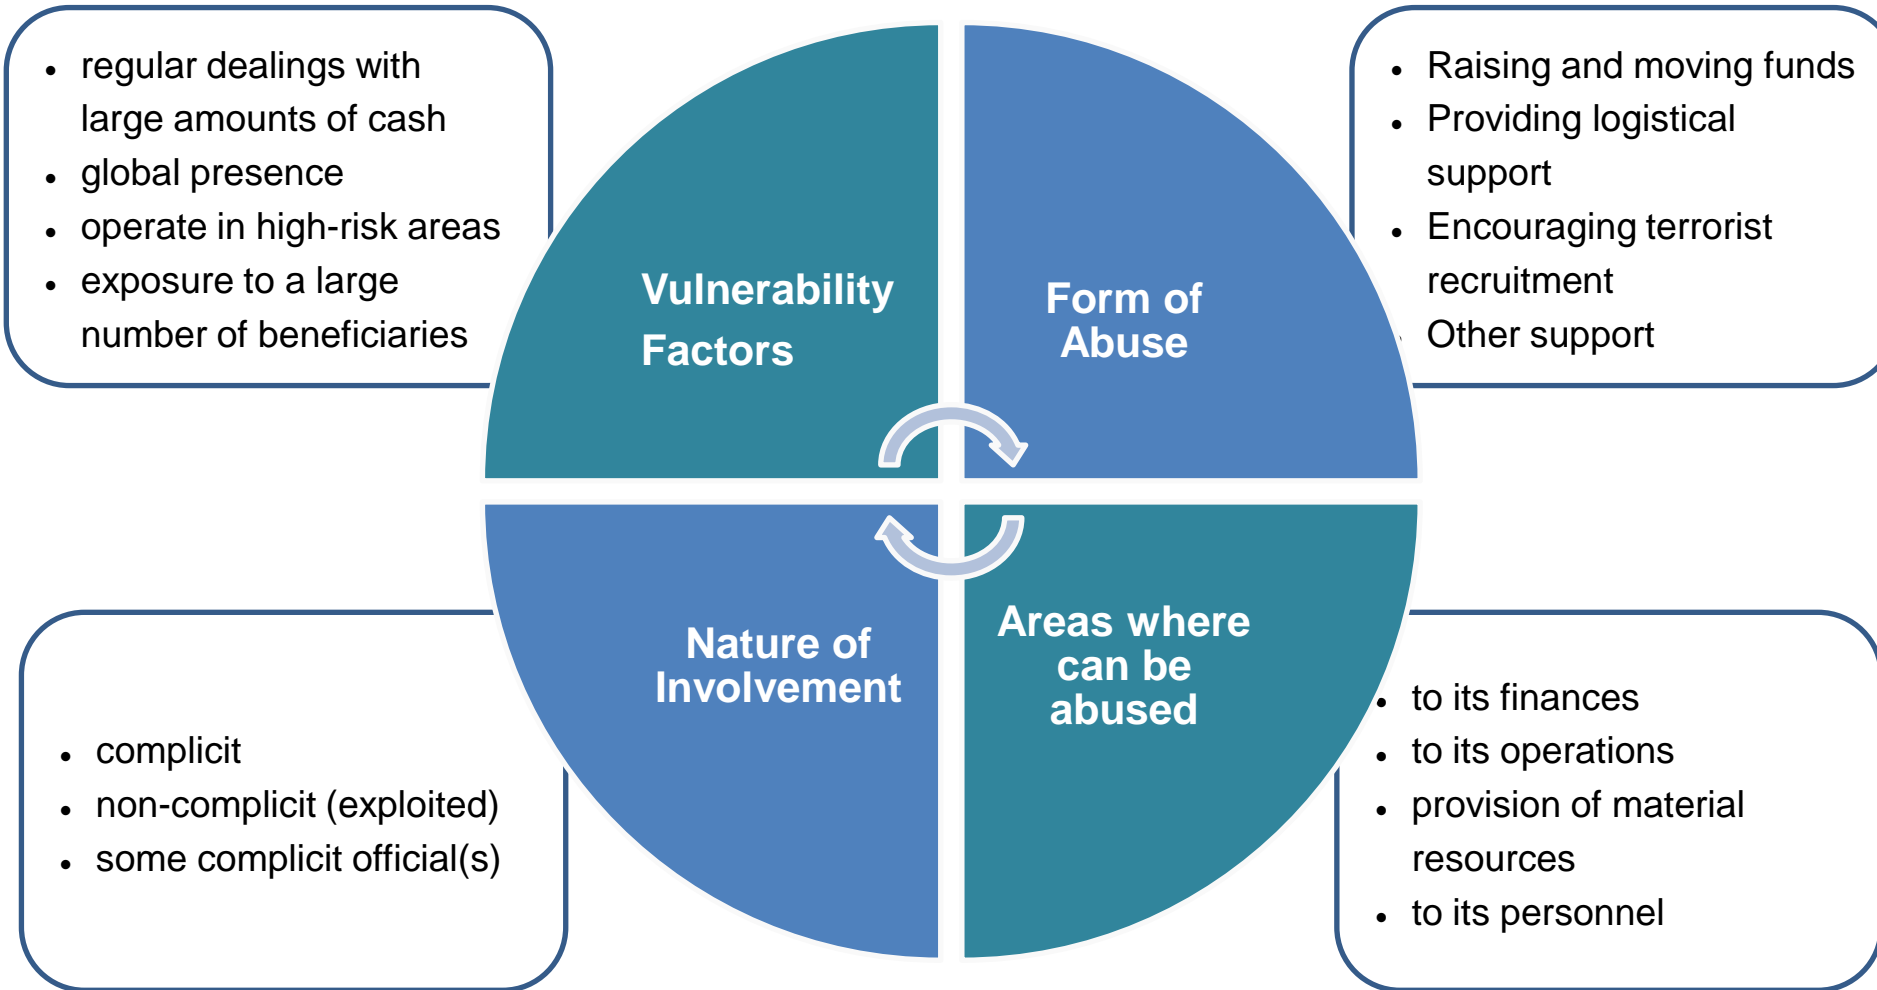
- regular dealings with large amounts of cash
- global presence
- operate in high-risk areas
- exposure to a large number of beneficiaries

Vulnerability Factors

Form of Abuse

- Raising and moving funds
- Providing logistical support
- Encouraging terrorist recruitment
- Other support

Nature of Involvement

Areas where can be abused

- complicit
- non-complicit (exploited)
- some complicit official(s)

- to its finances
- to its operations
- provision of material resources
- to its personnel